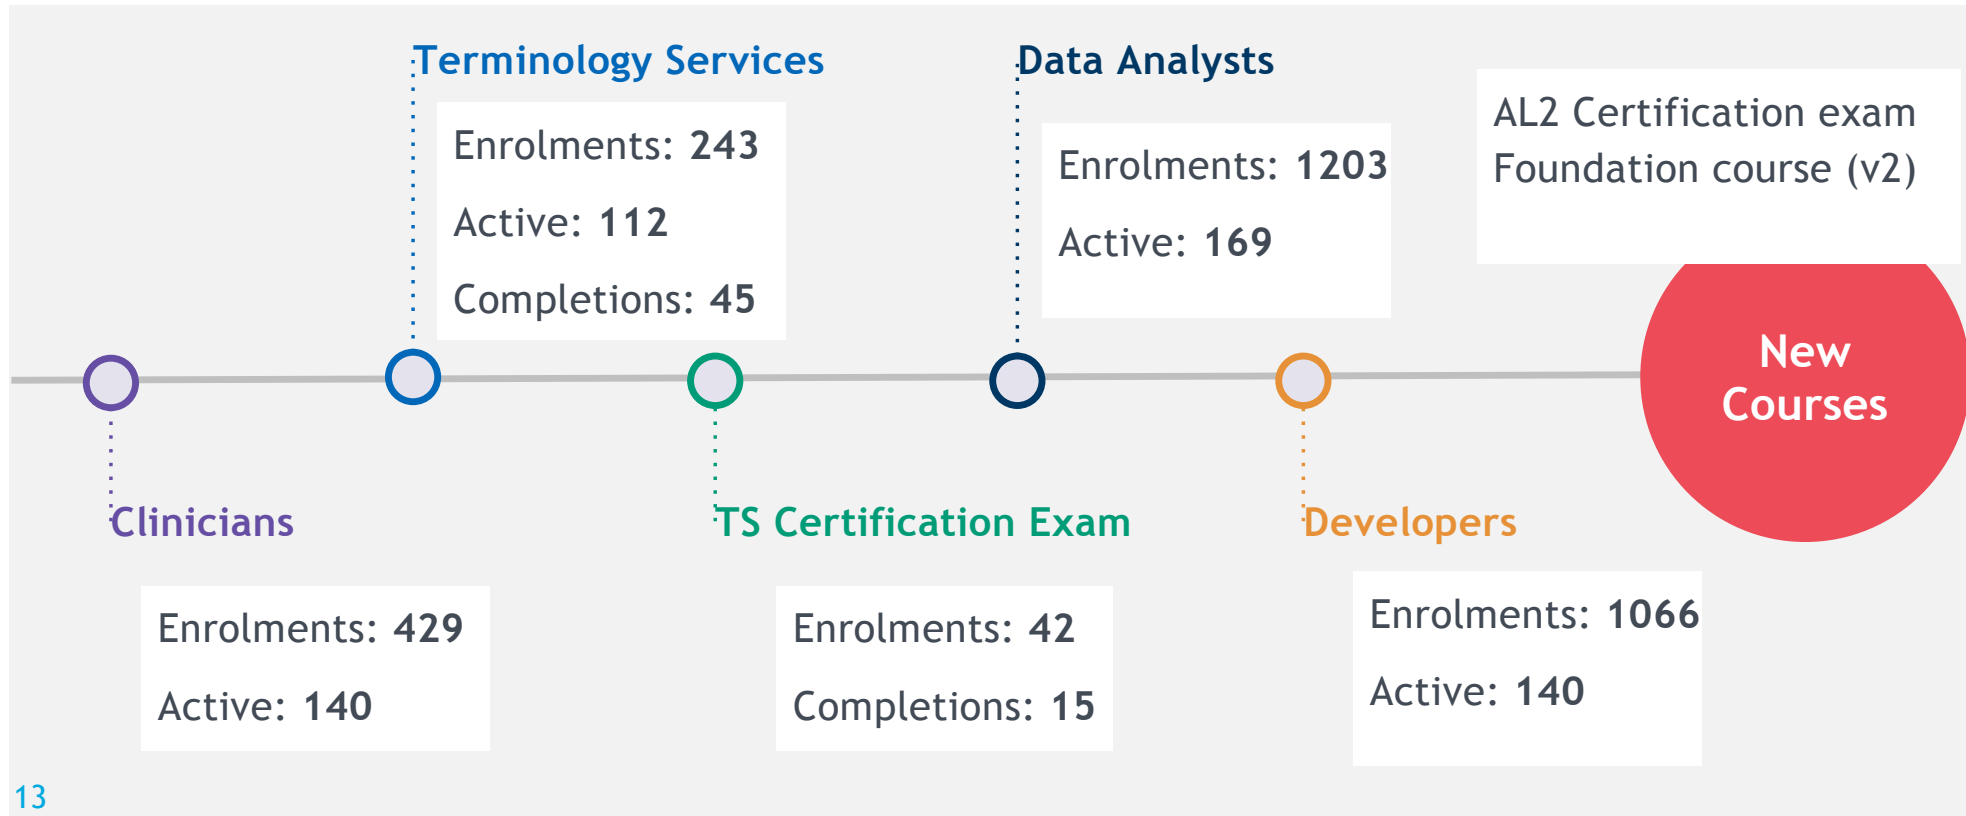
Terminology Services

Enrolments: 243

Active: 112

Completions: 45

Data Analysts

Enrolments: 1203

Active: 169

AL2 Certification exam
Foundation course (v2)

New Courses

Clinicians

Enrolments: 429

Active: 140

TS Certification Exam

Enrolments: 42

Completions: 15

Developers

Enrolments: 1066

Active: 140

13